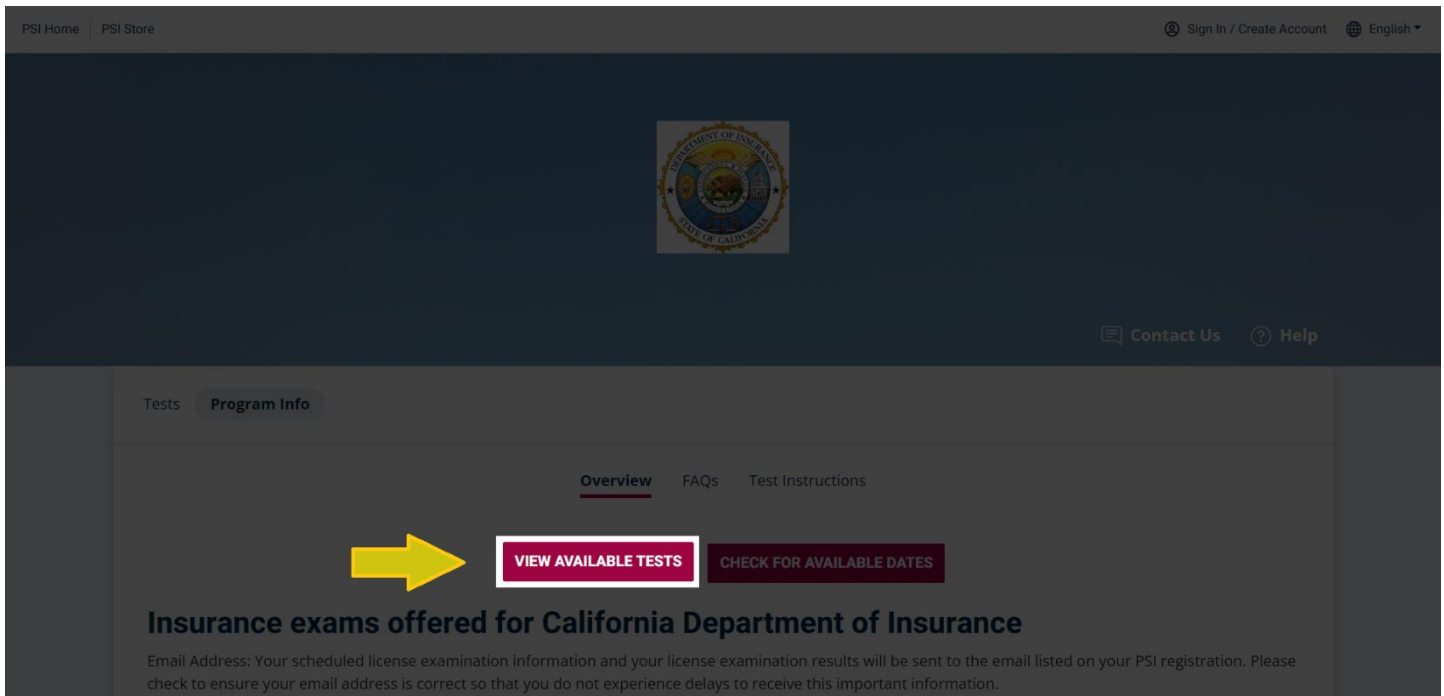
PSI Home PSI Store

Sign In / Create Account English

DEPARTMENT OF INSURANCE
STATE OF CALIFORNIA

Contact Us Help

Tests Program Info

Overview FAQs Test Instructions

VIEW AVAILABLE TESTS CHECK FOR AVAILABLE DATES

Insurance exams offered for California Department of Insurance

Email Address: Your scheduled license examination information and your license examination results will be sent to the email listed on your PSI registration. Please check to ensure your email address is correct so that you do not experience delays to receive this important information.